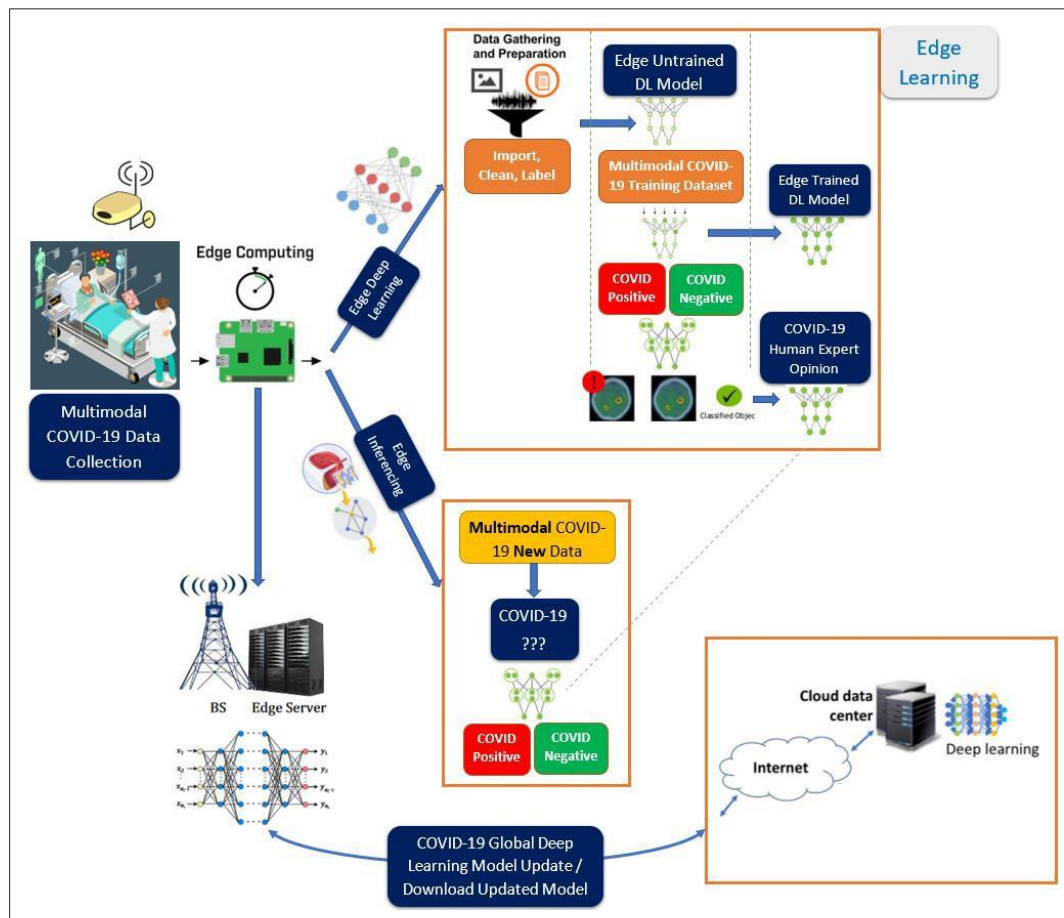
Edge Learning

Data Gathering and Preparation

Import, Clean, Label

Edge Untrained DL Model

Multimodal COVID-19 Training Dataset

Edge Trained DL Model

COVID Positive

COVID Negative

COVID-19 Human Expert Opinion

Classified Objec

Edge Computing

Edge Deep Learning

Edge Inferencing

Multimodal COVID-19 Data Collection

Multimodal COVID-19 New Data

COVID-19 ???

COVID Positive

COVID Negative

BS

Edge Server

$x_1$ $x_2$ $x_{n-1}$ $x_n$

$y_1$ $y_2$ $y_{n-1}$ $y_n$

Cloud data center

Deep learning

Internet

COVID-19 Global Deep Learning Model Update / Download Updated Model